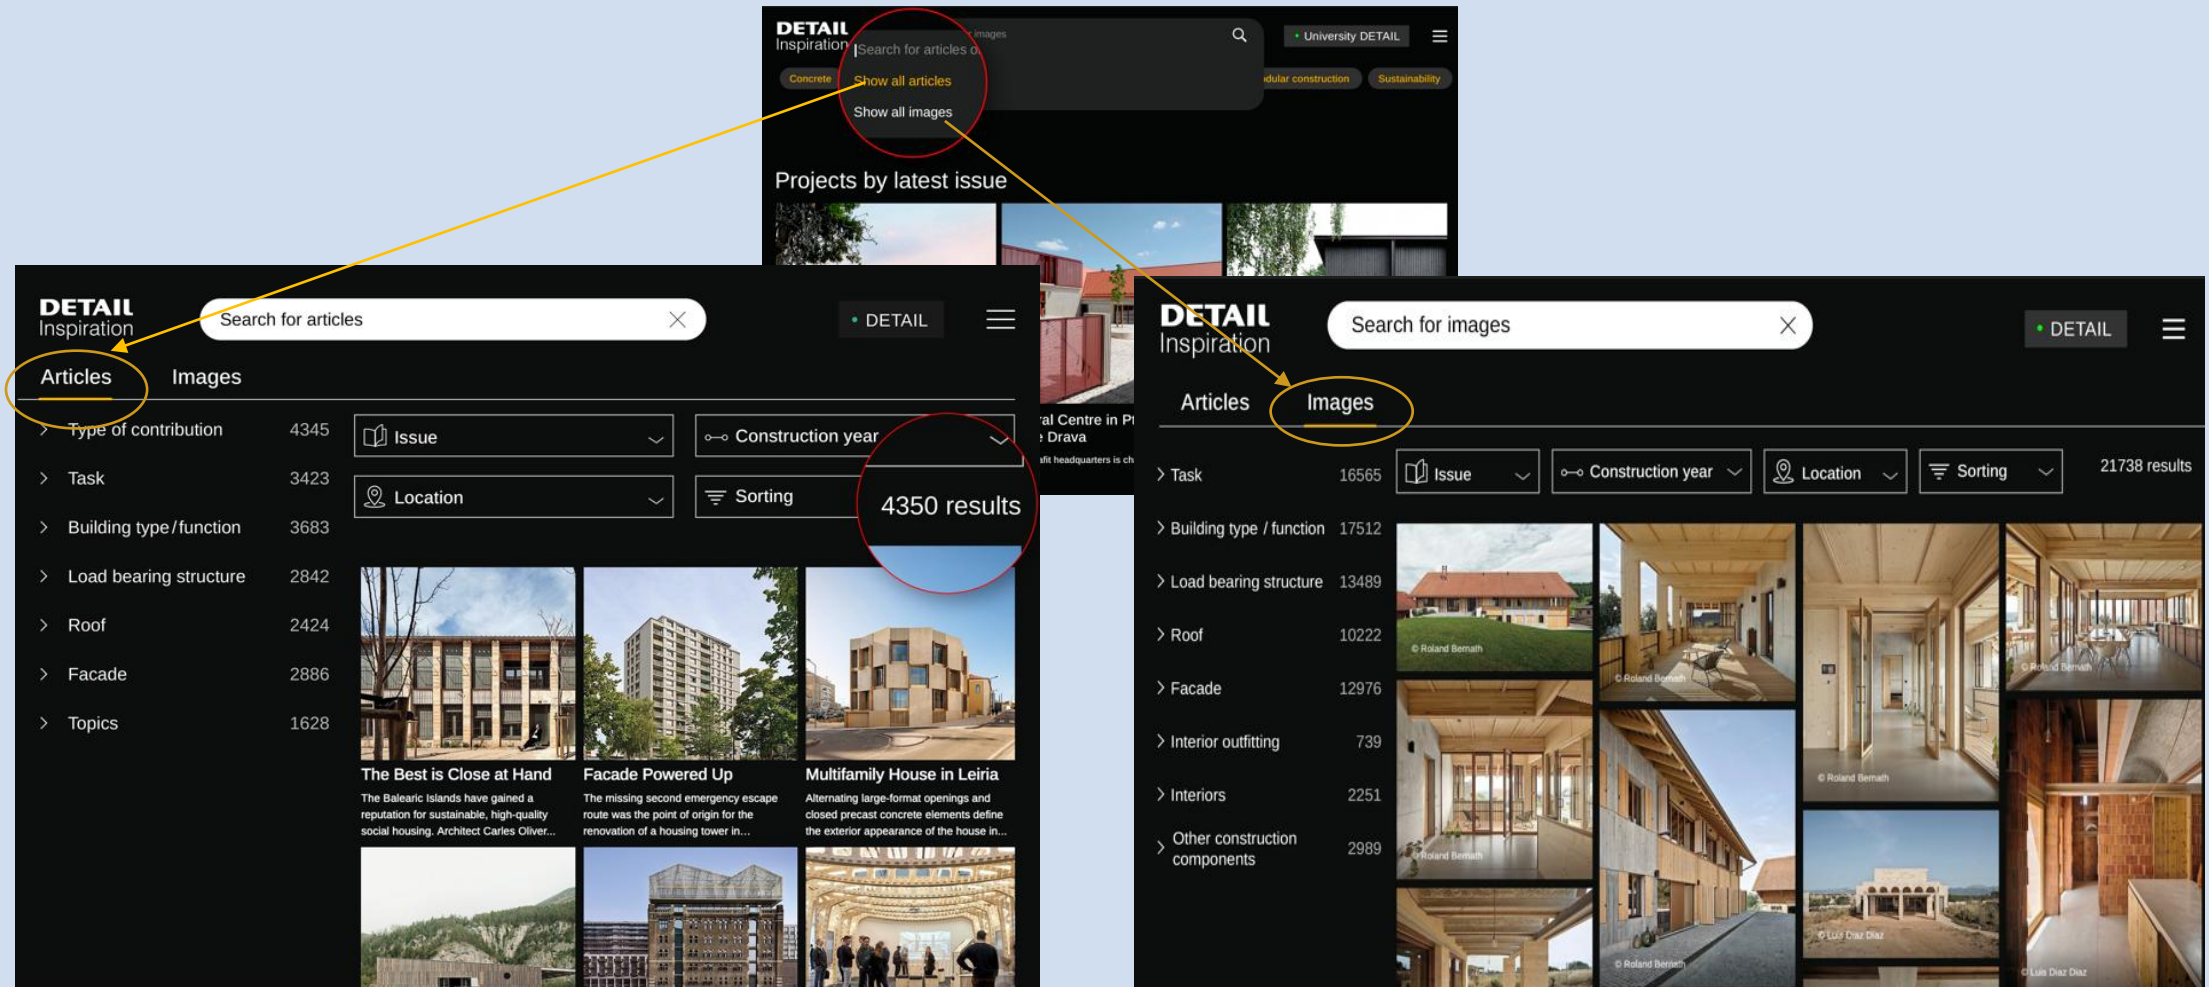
DETAIL Inspiration

Search for articles o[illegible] images

University DETAIL

Concrete

Show all articles

Show all images

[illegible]dular construction

Sustainability

Projects by latest issue

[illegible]al Centre in P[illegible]
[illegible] Drava
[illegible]fit headquarters is ch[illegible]

DETAIL Inspiration

Search for articles

DETAIL

Articles

Images

Type of contribution 4345

Task 3423

Building type/function 3683

Load bearing structure 2842

Roof 2424

Facade 2886

Topics 1628

Issue

Construction year

Location

Sorting

4350 results

The Best is Close at Hand
The Balearic Islands have gained a reputation for sustainable, high-quality social housing. Architect Carles Oliver...

Facade Powered Up
The missing second emergency escape route was the point of origin for the renovation of a housing tower in...

Multifamily House in Leiria
Alternating large-format openings and closed precast concrete elements define the exterior appearance of the house in...

DETAIL Inspiration

Search for images

DETAIL

Articles

Images

Task 16565

Building type / function 17512

Load bearing structure 13489

Roof 10222

Facade 12976

Interior outfitting 739

Interiors 2251

Other construction components 2989

Issue

Construction year

Location

Sorting

21738 results

© Roland Bernath

© Roland Bernath

© Roland Bernath

© Roland Bernath

© Roland Bernath

© Roland Bernath

© Luis Diaz Diaz

© Luis Diaz Diaz